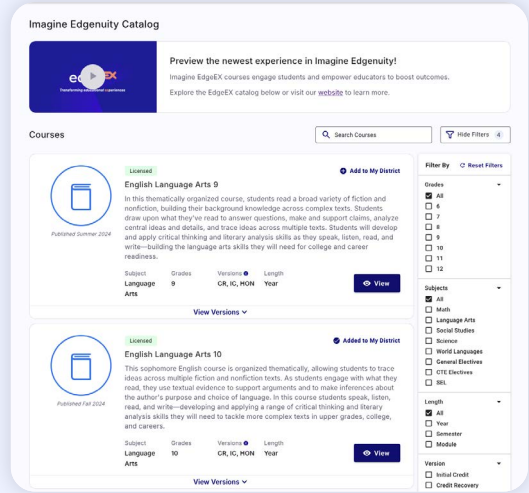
Imagine Edgenuity Catalog

edgeEX
Transforming educational experiences

Preview the newest experience in Imagine Edgenuity!

Imagine EdgeEX courses engage students and empower educators to boost outcomes.

Explore the EdgeEX catalog below or visit our website to learn more.

Courses

Search Courses

Hide Filters 4

Published Summer 2024

Licensed

English Language Arts 9

Add to My District

In this thematically organized course, students read a broad variety of fiction and nonfiction, building their background knowledge across complex texts. Students draw upon what they've read to answer questions, make and support claims, analyze central ideas and details, and trace ideas across multiple texts. Students will develop and apply critical thinking and literary analysis skills as they speak, listen, read, and write—building the language arts skills they will need for college and career readiness.

| Subject | Grades | Versions | Length |
|---|---|---|---|
| Language Arts | 9 | CR, IC, MON | Year |

View

View Versions

Published Fall 2024

Licensed

English Language Arts 10

Added to My District

This sophomore English course is organized thematically, allowing students to trace ideas across multiple fiction and nonfiction texts. As students engage with what they read, they use textual evidence to support arguments and to make inferences about the author's purpose and choice of language. In this course students speak, listen, read, and write—developing and applying a range of critical thinking and literary analysis skills they will need to tackle more complex texts in upper grades, college, and careers.

| Subject | Grades | Versions | Length |
|---|---|---|---|
| Language Arts | 10 | CR, IC, MON | Year |

View

View Versions

Filter By
Reset Filters

Grades
All
6
7
8
9
10
11
12

Subjects
All
Math
Language Arts
Social Studies
Science
World Languages
General Electives
CTE Electives
SEL

Length
All
Year
Semester
Module

Version
Initial Credit
Credit Recovery